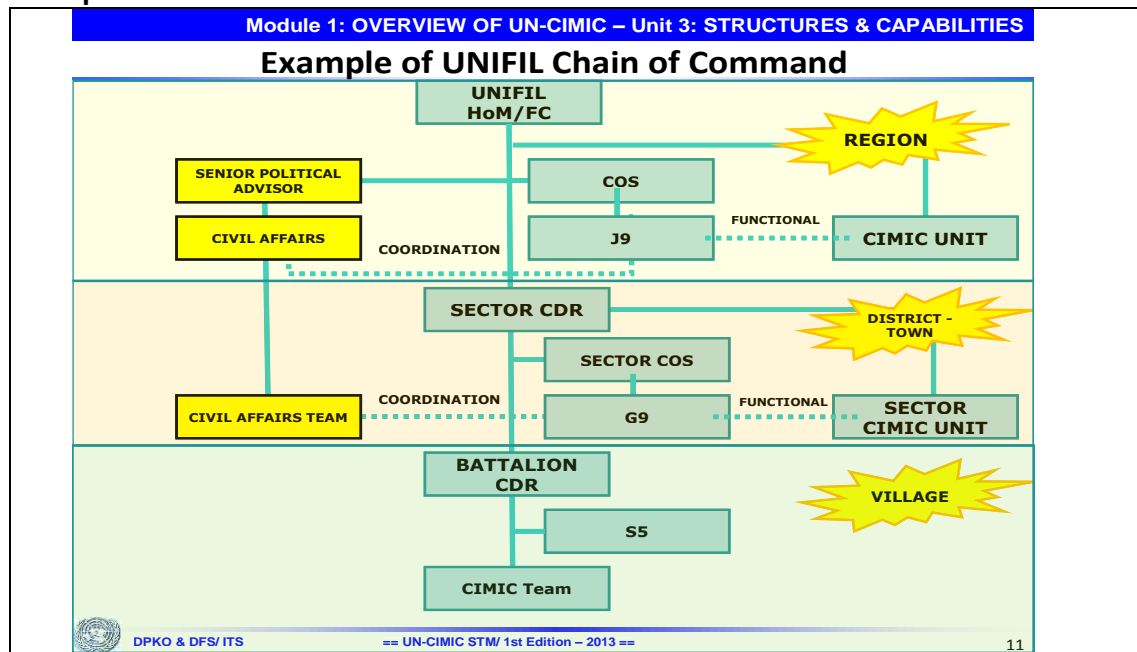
Module 1: OVERVIEW OF UN-CIMIC – Unit 3: STRUCTURES & CAPABILITIES

Example of UNIFIL Chain of Command

UNIFIL HoM/FC

REGION

SENIOR POLITICAL ADVISOR

COS

CIVIL AFFAIRS

COORDINATION

J9

FUNCTIONAL

CIMIC UNIT

SECTOR CDR

DISTRICT - TOWN

SECTOR COS

CIVIL AFFAIRS TEAM

COORDINATION

G9

FUNCTIONAL

SECTOR CIMIC UNIT

BATTALION CDR

VILLAGE

S5

CIMIC Team

DPKO & DFS/ ITS

== UN-CIMIC STM/ 1st Edition – 2013 ==

11